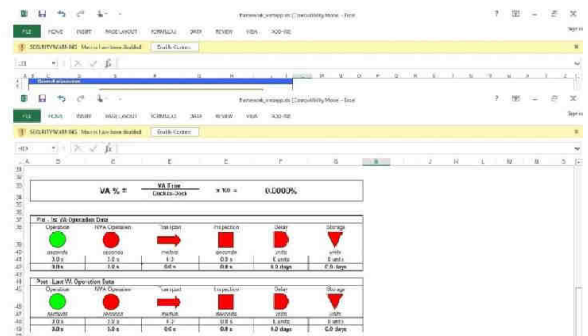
Framework_vsmapp.xls [Compatibility Mode] - Excel

? − □ ×

FILE HOME INSERT PAGE LAYOUT FORMULAS DATA REVIEW VIEW ADD-INS

Sign in

SECURITY WARNING Macros have been disabled. Enable Content

A B C D E F G H I J K L M N O P Q R S T U V W

Framework_vsmapp.xls [Compatibility Mode] - Excel

? − □ ×

FILE HOME INSERT PAGE LAYOUT FORMULAS DATA REVIEW VIEW ADD-INS

Sign in

SECURITY WARNING Macros have been disabled. Enable Content

A B C D E F G H I J K L M N O P

$\text{VA \%} = \frac{\text{VA Time}}{\text{Lead Time}} \times 100 =$ 0.0000%

First - Not VA Operation Data

| Operation | NVA Operation | Transport | Inspection | Delay | Storage |
|---|---|---|---|---|---|
| seconds | seconds | meters | seconds | units | units |
| 3.0 s | 3.0 s | 4.3 | 0.0 s | 1 units | 0 units |
| 3.0 s | 3.0 s | 0.0 s | 0.0 s | 0.0 days | 0.0 days |

Next - Last VA Operation Data

| Operation | NVA Operation | Transport | Inspection | Delay | Storage |
|---|---|---|---|---|---|
| seconds | seconds | meters | seconds | units | units |
| 3.0 s | 3.0 s | 4.3 | 0.0 s | 1 units | 0 units |
| 3.0 s | 3.0 s | 0.0 s | 0.0 s | 0.0 days | 0.0 days |